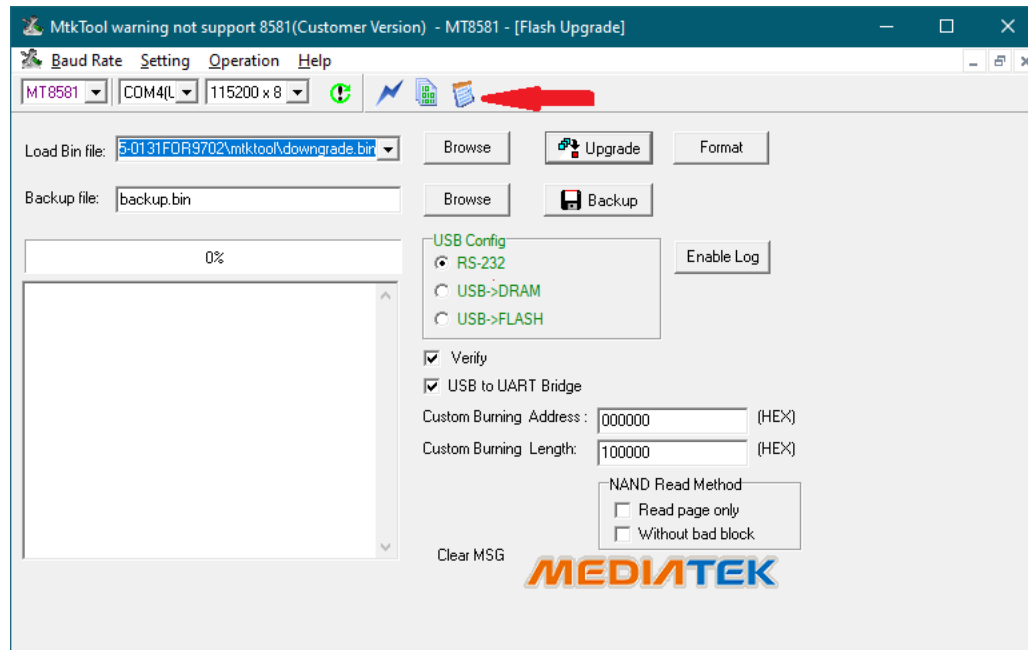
MtkTool warning not support 8581(Customer Version) - MT8581 - [Flash Upgrade]

Baud Rate Setting Operation Help

MT8581 COM4(U 115200 x 8

Load Bin file: 5-0131FOR9702\mtktool\downgrade.bin

Browse

Upgrade

Format

Backup file: backup.bin

Browse

Backup

0%

USB Config

RS-232

USB->DRAM

USB->FLASH

Enable Log

Verify

USB to UART Bridge

Custom Burning Address : 000000 (HEX)

Custom Burning Length: 100000 (HEX)

NAND Read Method

Read page only

Without bad block

Clear MSG

MEDIATEK